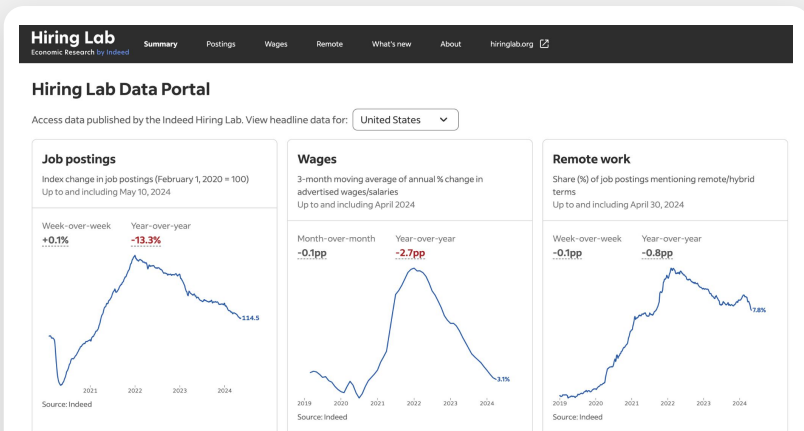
Hiring Lab
Economic Research by Indeed

Summary Postings Wages Remote What's new About hiringlab.org

Hiring Lab Data Portal

Access data published by the Indeed Hiring Lab. View headline data for: United States

Job postings
Index change in job postings (February 1, 2020 = 100)
Up to and including May 10, 2024

Week-over-week
+0.1%

Year-over-year
-13.3%

114.5

2021 2022 2023 2024

Source: Indeed

Wages
3-month moving average of annual % change in advertised wages/salaries
Up to and including April 2024

Month-over-month
-0.1pp

Year-over-year
-2.7pp

3.1%

2019 2020 2021 2022 2023 2024

Source: Indeed

Remote work
Share (%) of job postings mentioning remote/hybrid terms
Up to and including April 30, 2024

Week-over-week
-0.1pp

Year-over-year
-0.8pp

7.8%

2019 2020 2021 2022 2023 2024

Source: Indeed